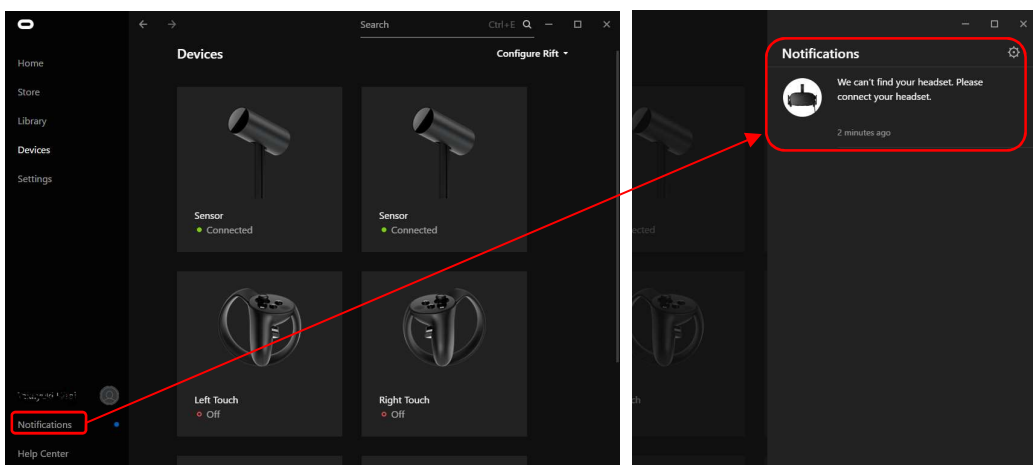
Search Ctrl+E

Home
Store
Library
Devices
Settings

Devices

Configure Rift

Sensor
Connected

Sensor
Connected

Left Touch
Off

Right Touch
Off

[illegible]

Notifications

Help Center

Notifications

We can't find your headset. Please connect your headset.

2 minutes ago

nected

ch